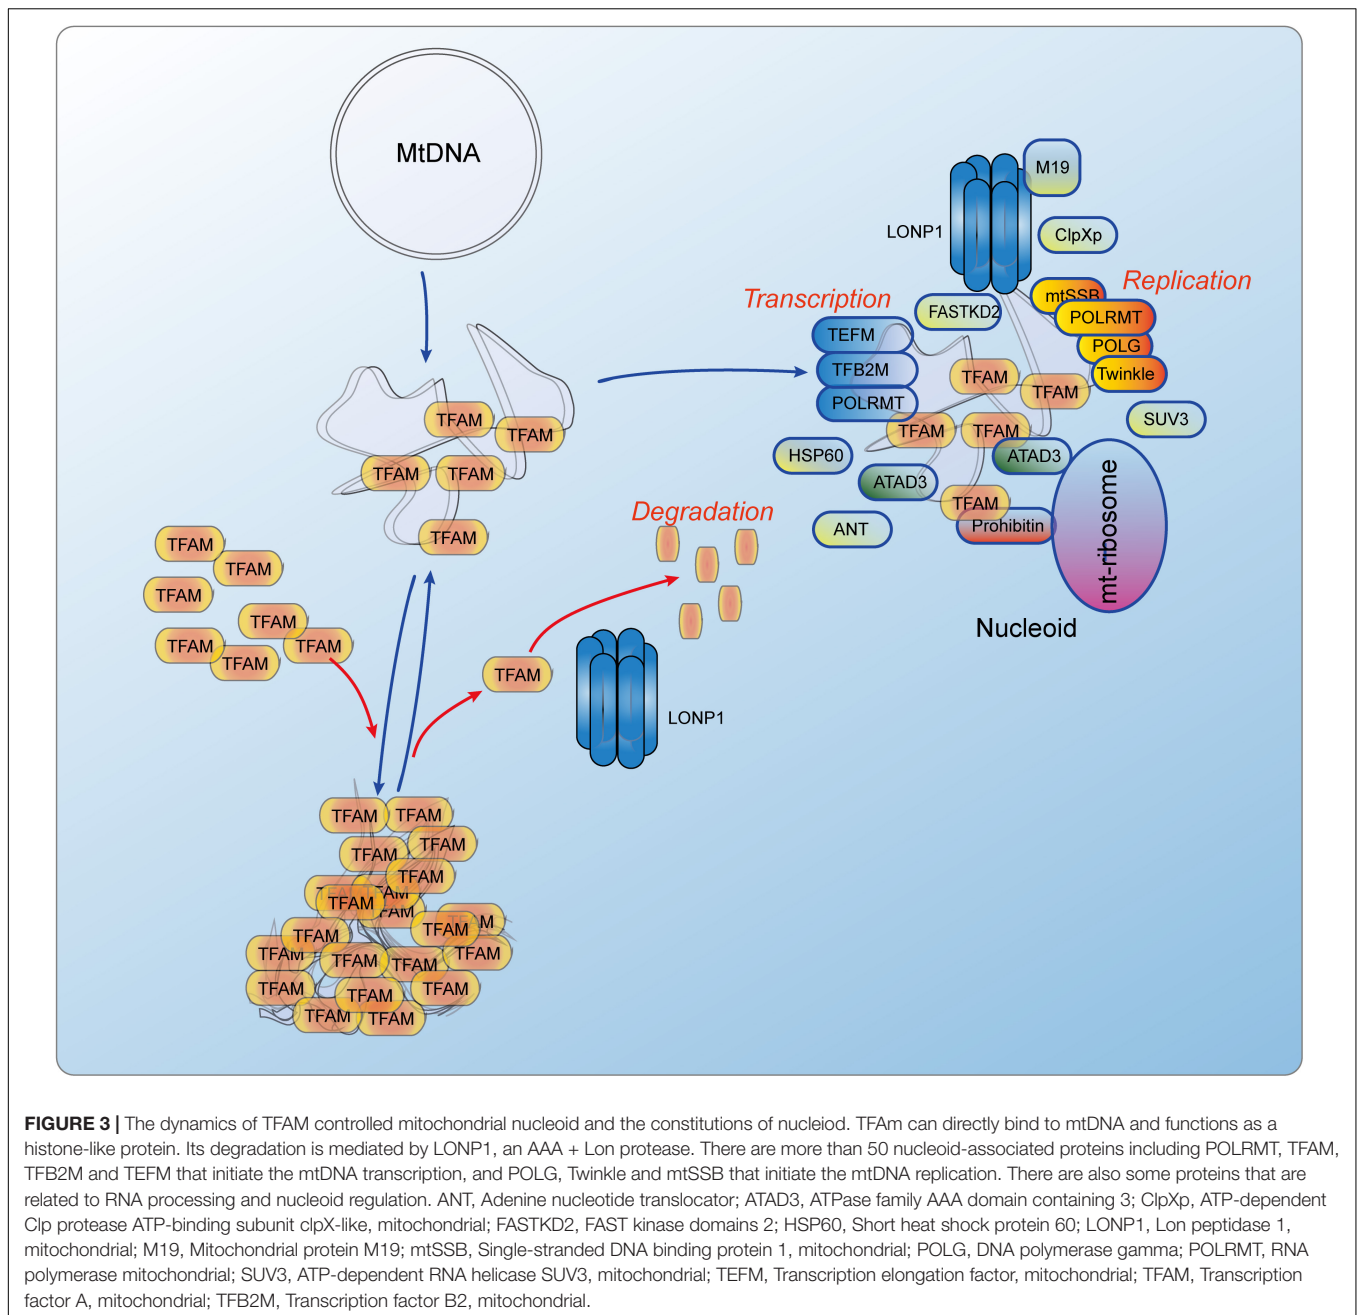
MtDNA

TFAM TFAM
TFAM TFAM
TFAM

TFAM
TFAM
TFAM
TFAM
TFAM
TFAM
TFAM

TFAM

LONP1

Degradation

Transcription

Replication

M19

LONP1

ClpXp

FASTKD2

mtSSB

POLRMT

POLG

Twinkle

TEFM

TFB2M

POLRMT

TFAM

TFAM

SUV3

HSP60

TFAM

TFAM

ATAD3

ATAD3

TFAM

Prohibitin

ANT

mt-ribosome

Nucleoid

TFAM TFAM
TFAM TFAM
TFAM
TFAM
TFAM
TFAM
TFAM TFAM
TFAM TFAM TFAM
TFAM TFAM TFAM
TFAM TFAM TFAM
TFAM TFAM

**FIGURE 3 |** The dynamics of TFAM controlled mitochondrial nucleoid and the constitutions of nucleiod. TFAm can directly bind to mtDNA and functions as a histone-like protein. Its degradation is mediated by LONP1, an AAA + Lon protease. There are more than 50 nucleoid-associated proteins including POLRMT, TFAM, TFB2M and TEFM that initiate the mtDNA transcription, and POLG, Twinkle and mtSSB that initiate the mtDNA replication. There are also some proteins that are related to RNA processing and nucleoid regulation. ANT, Adenine nucleotide translocator; ATAD3, ATPase family AAA domain containing 3; ClpXp, ATP-dependent Clp protease ATP-binding subunit clpX-like, mitochondrial; FASTKD2, FAST kinase domains 2; HSP60, Short heat shock protein 60; LONP1, Lon peptidase 1, mitochondrial; M19, Mitochondrial protein M19; mtSSB, Single-stranded DNA binding protein 1, mitochondrial; POLG, DNA polymerase gamma; POLRMT, RNA polymerase mitochondrial; SUV3, ATP-dependent RNA helicase SUV3, mitochondrial; TEFM, Transcription elongation factor, mitochondrial; TFAM, Transcription factor A, mitochondrial; TFB2M, Transcription factor B2, mitochondrial.